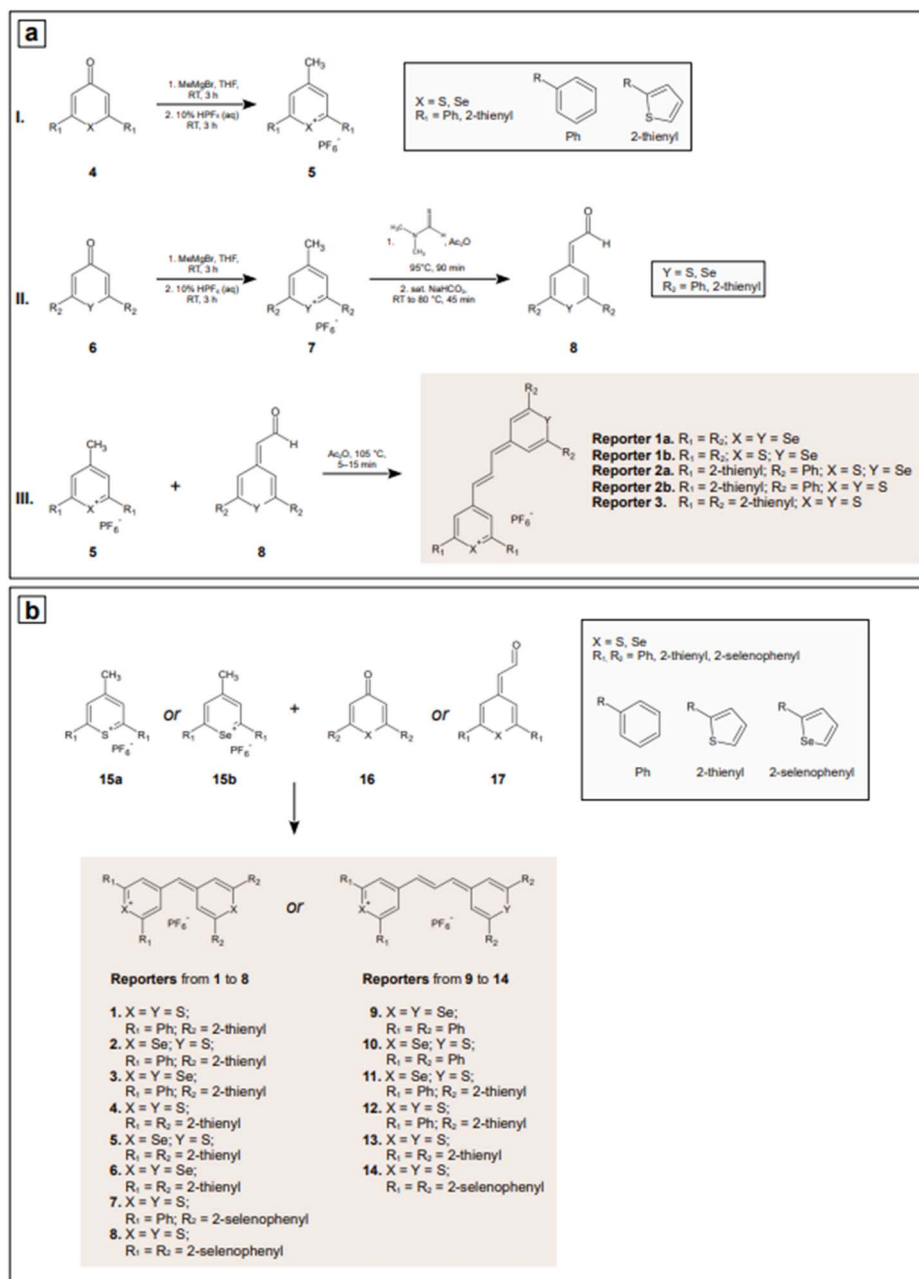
a

I.

1. MeMgBr, THF, RT, 3 h
2. 10% $HPF_6$ (aq) RT, 3 h

$CH_3$

$R_1$ X $R_1$

$R_1$ $X^+$ $R_1$ $PF_6^-$

4

5

X = S, Se
$R_1$ = Ph, 2-thienyl

R

Ph

R

S

2-thienyl

II.

1. MeMgBr, THF, RT, 3 h
2. 10% $HPF_6$ (aq) RT, 3 h

$CH_3$

$R_2$ Y $R_2$

$R_2$ $Y^+$ $R_2$ $PF_6^-$

1. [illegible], $Ac_2O$
95°C, 90 min
2. sat. $NaHCO_3$, RT to 80 °C, 45 min

O H

$R_2$ Y $R_2$

6

7

8

Y = S, Se
$R_2$ = Ph, 2-thienyl

III.

$CH_3$

$R_1$ $X^+$ $R_1$ $PF_6^-$

5

+

O H

$R_2$ Y $R_2$

8

$Ac_2O$, 105 °C, 5–15 min

$R_2$ Y $R_2$

$PF_6^-$

$R_1$ $X^+$ $R_1$

Reporter 1a. $R_1$ = $R_2$; X = Y = Se
Reporter 1b. $R_1$ = $R_2$; X = S; Y = Se
Reporter 2a. $R_1$ = 2-thienyl; $R_2$ = Ph; X = S; Y = Se
Reporter 2b. $R_1$ = 2-thienyl; $R_2$ = Ph; X = Y = S
Reporter 3. $R_1$ = $R_2$ = 2-thienyl; X = Y = S

b

$CH_3$

$R_1$ $S^+$ $R_1$ $PF_6^-$

15a

or

$CH_3$

$R_1$ $Se^+$ $R_1$ $PF_6^-$

15b

+

O

$R_2$ X $R_2$

16

or

O

$R_1$ X $R_1$

17

X = S, Se
$R_1$, $R_2$ = Ph, 2-thienyl, 2-selenophenyl

R

Ph

R

S

2-thienyl

R

Se

2-selenophenyl

$R_1$ $X^+$ $R_1$ $PF_6^-$ $R_2$ X $R_2$

or

$R_1$ $X^+$ $R_1$ $PF_6^-$ $R_2$ Y $R_2$

Reporters from 1 to 8

1. X = Y = S;
$R_1$ = Ph; $R_2$ = 2-thienyl
2. X = Se; Y = S;
$R_1$ = Ph; $R_2$ = 2-thienyl
3. X = Y = Se;
$R_1$ = Ph; $R_2$ = 2-thienyl
4. X = Y = S;
$R_1$ = $R_2$ = 2-thienyl
5. X = Se; Y = S;
$R_1$ = $R_2$ = 2-thienyl
6. X = Y = Se;
$R_1$ = $R_2$ = 2-thienyl
7. X = Y = S;
$R_1$ = Ph; $R_2$ = 2-selenophenyl
8. X = Y = S;
$R_1$ = $R_2$ = 2-selenophenyl

Reporters from 9 to 14

9. X = Y = Se;
$R_1$ = $R_2$ = Ph
10. X = Se; Y = S;
$R_1$ = $R_2$ = Ph
11. X = Se; Y = S;
$R_1$ = Ph; $R_2$ = 2-thienyl
12. X = Y = S;
$R_1$ = Ph; $R_2$ = 2-thienyl
13. X = Y = S;
$R_1$ = $R_2$ = 2-thienyl
14. X = Y = S;
$R_1$ = $R_2$ = 2-selenophenyl